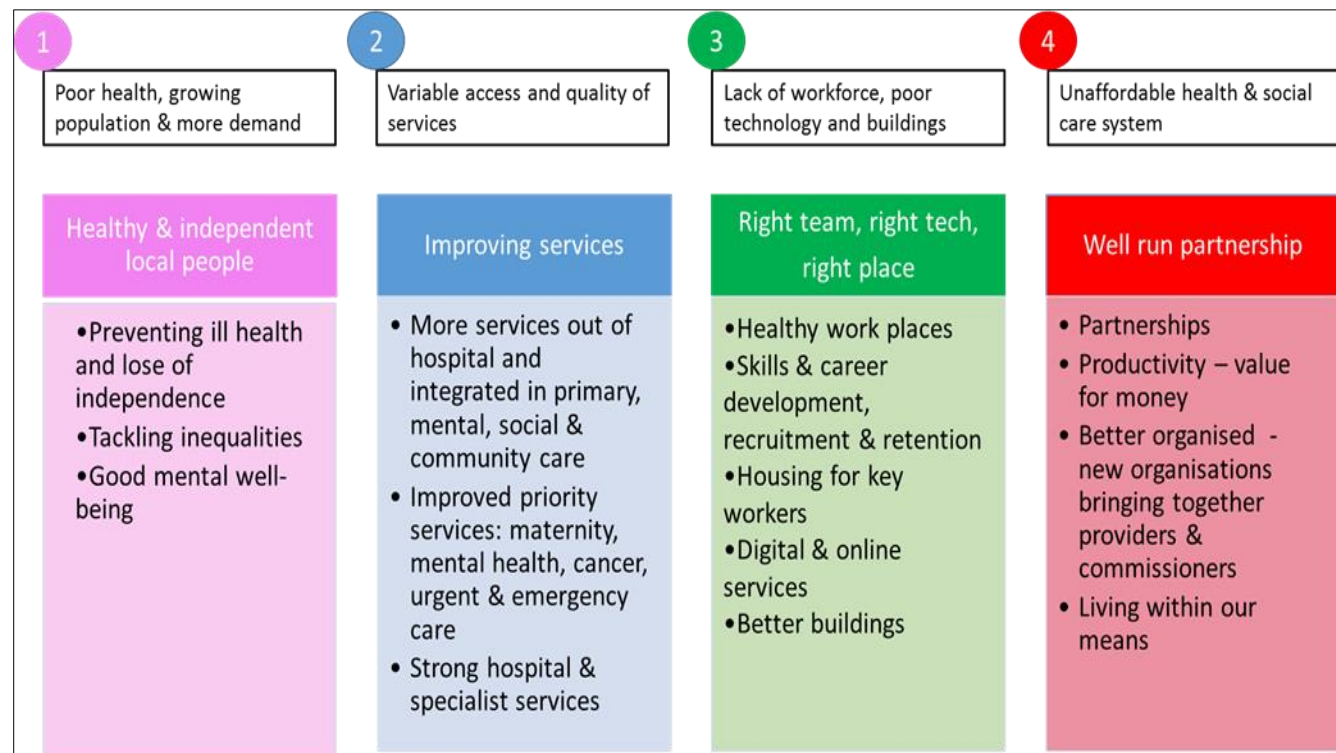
1

Poor health, growing population & more demand

Healthy & independent local people

•Preventing ill health and lose of independence
•Tackling inequalities
•Good mental well-being

2

Variable access and quality of services

Improving services

• More services out of hospital and integrated in primary, mental, social & community care
• Improved priority services: maternity, mental health, cancer, urgent & emergency care
• Strong hospital & specialist services

3

Lack of workforce, poor technology and buildings

Right team, right tech, right place

•Healthy work places
•Skills & career development, recruitment & retention
•Housing for key workers
•Digital & online services
•Better buildings

4

Unaffordable health & social care system

Well run partnership

• Partnerships
• Productivity – value for money
• Better organised - new organisations bringing together providers & commissioners
• Living within our means